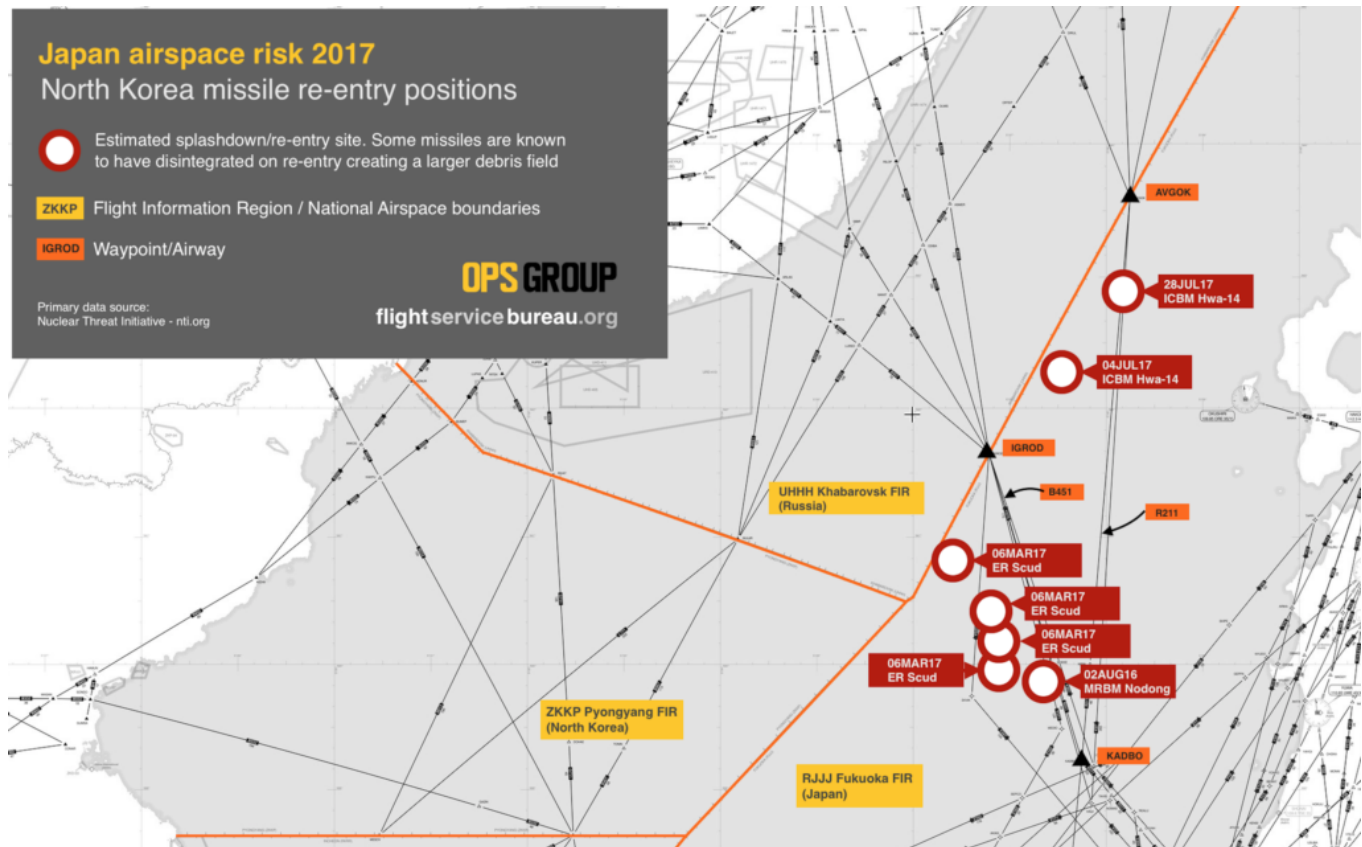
Japan airspace risk 2017
North Korea missile re-entry positions

Estimated splashdown/re-entry site. Some missiles are known to have disintegrated on re-entry creating a larger debris field

ZKKP Flight Information Region / National Airspace boundaries

IGROD Waypoint/Airway

OPS GROUP

Primary data source:
Nuclear Threat Initiative - nti.org

flightservicebureau.org

AVGOK

28JUL17
ICBM Hwa-14

04JUL17
ICBM Hwa-14

IGROD

B451

R211

UHHH Khabarovsk FIR
(Russia)

06MAR17
ER Scud

06MAR17
ER Scud

06MAR17
ER Scud

06MAR17
ER Scud

02AUG16
MRBM Nodong

ZKKP Pyongyang FIR
(North Korea)

KADBO

RJJJ Fukuoka FIR
(Japan)